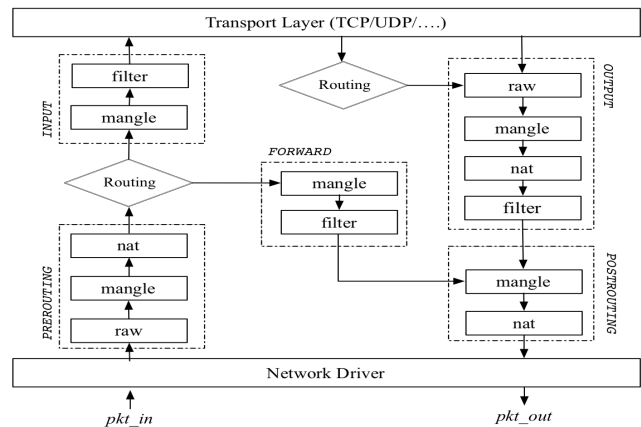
Transport Layer (TCP/UDP/....)

INPUT
filter
mangle

Routing

OUTPUT
raw
mangle
nat
filter

FORWARD
mangle
filter

Routing

PREROUTING
nat
mangle
raw

POSTROUTING
mangle
nat

Network Driver

pkt_in

pkt_out